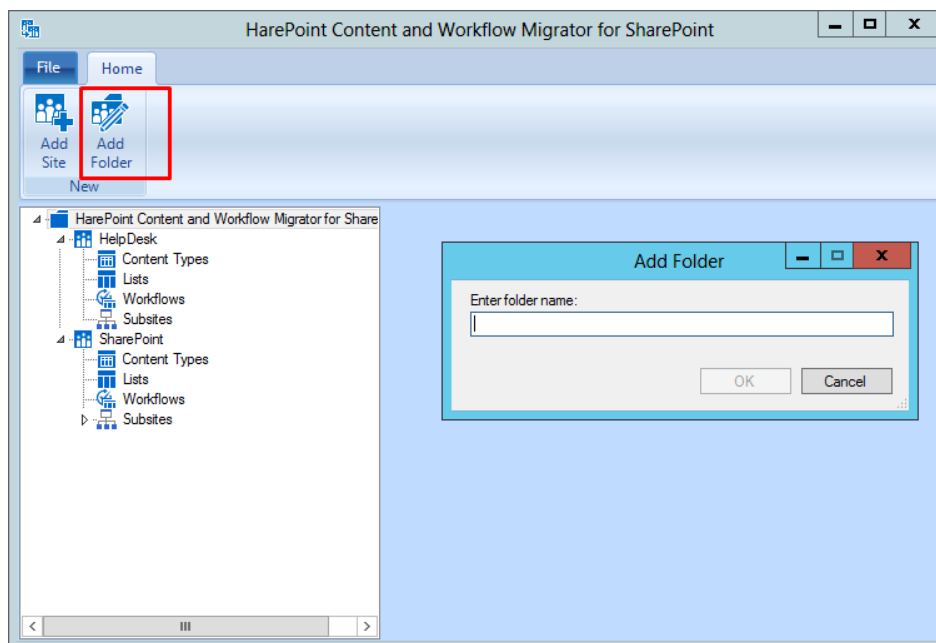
HarePoint Content and Workflow Migrator for SharePoint

File
Home

Add Site
Add Folder
New

HarePoint Content and Workflow Migrator for Share
HelpDesk
Content Types
Lists
Workflows
Subsites
SharePoint
Content Types
Lists
Workflows
Subsites

Add Folder
Enter folder name:
OK
Cancel